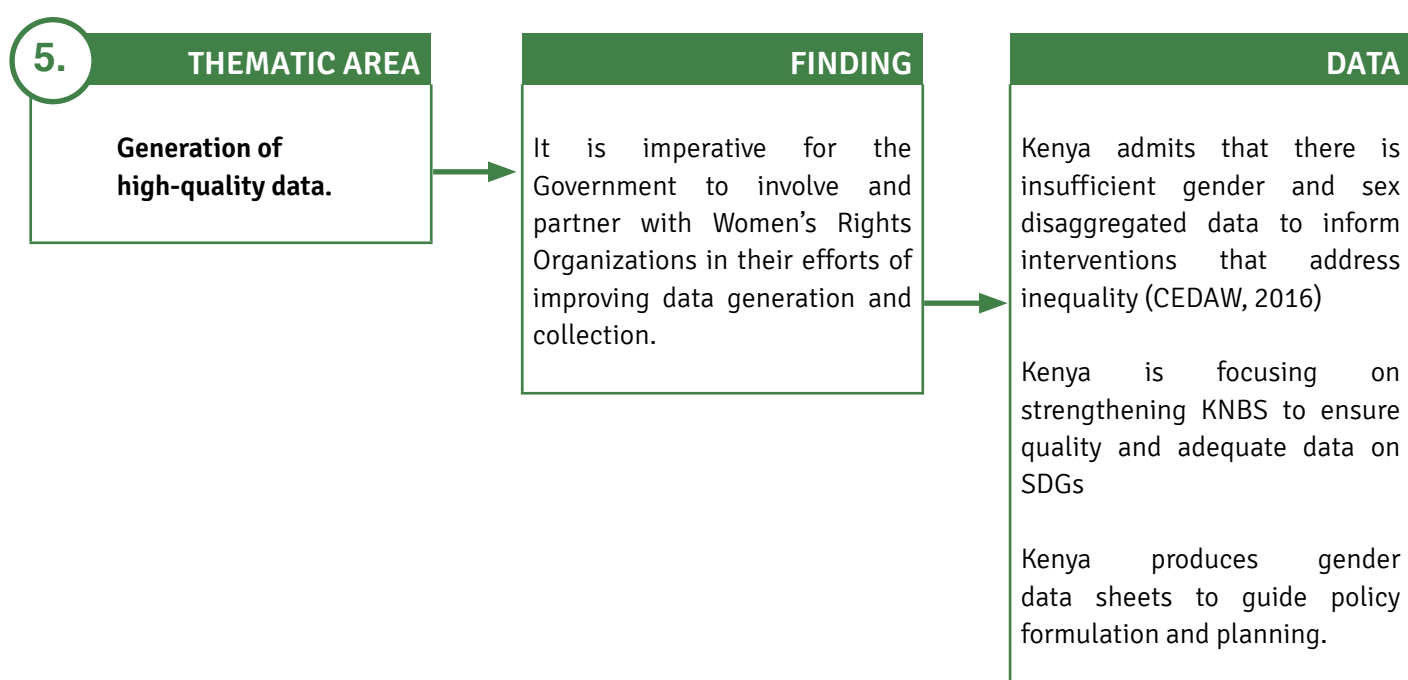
5.

THEMATIC AREA

Generation of high-quality data.

FINDING

It is imperative for the Government to involve and partner with Women's Rights Organizations in their efforts of improving data generation and collection.

DATA

Kenya admits that there is insufficient gender and sex disaggregated data to inform interventions that address inequality (CEDAW, 2016)

Kenya is focusing on strengthening KNBS to ensure quality and adequate data on SDGs

Kenya produces gender data sheets to guide policy formulation and planning.